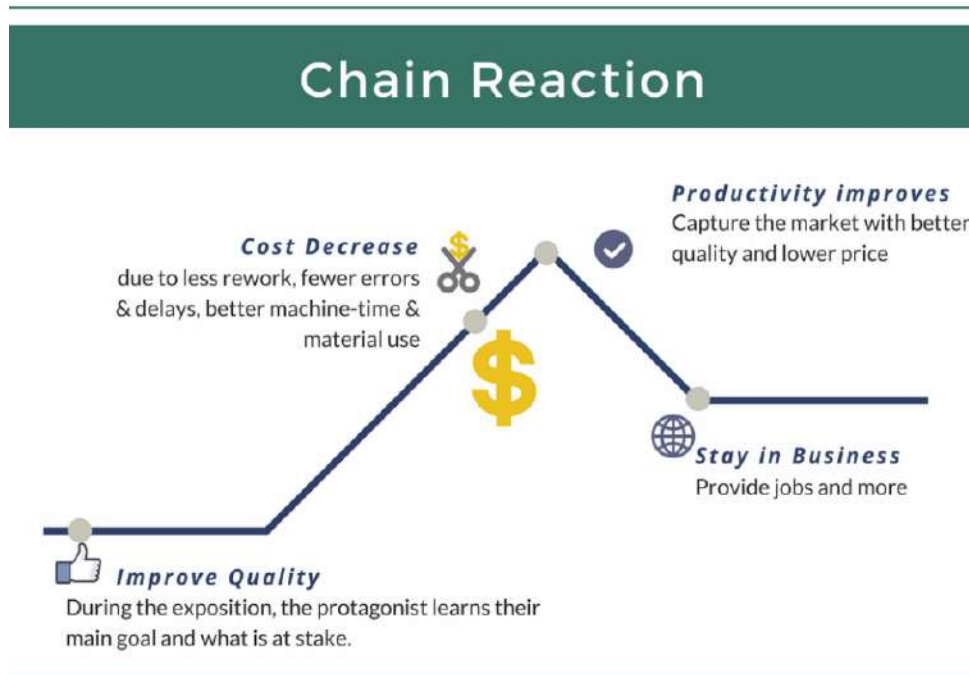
Chain Reaction

Cost Decrease
due to less rework, fewer errors & delays, better machine-time & material use

Productivity improves
Capture the market with better quality and lower price

Stay in Business
Provide jobs and more

Improve Quality
During the exposition, the protagonist learns their main goal and what is at stake.